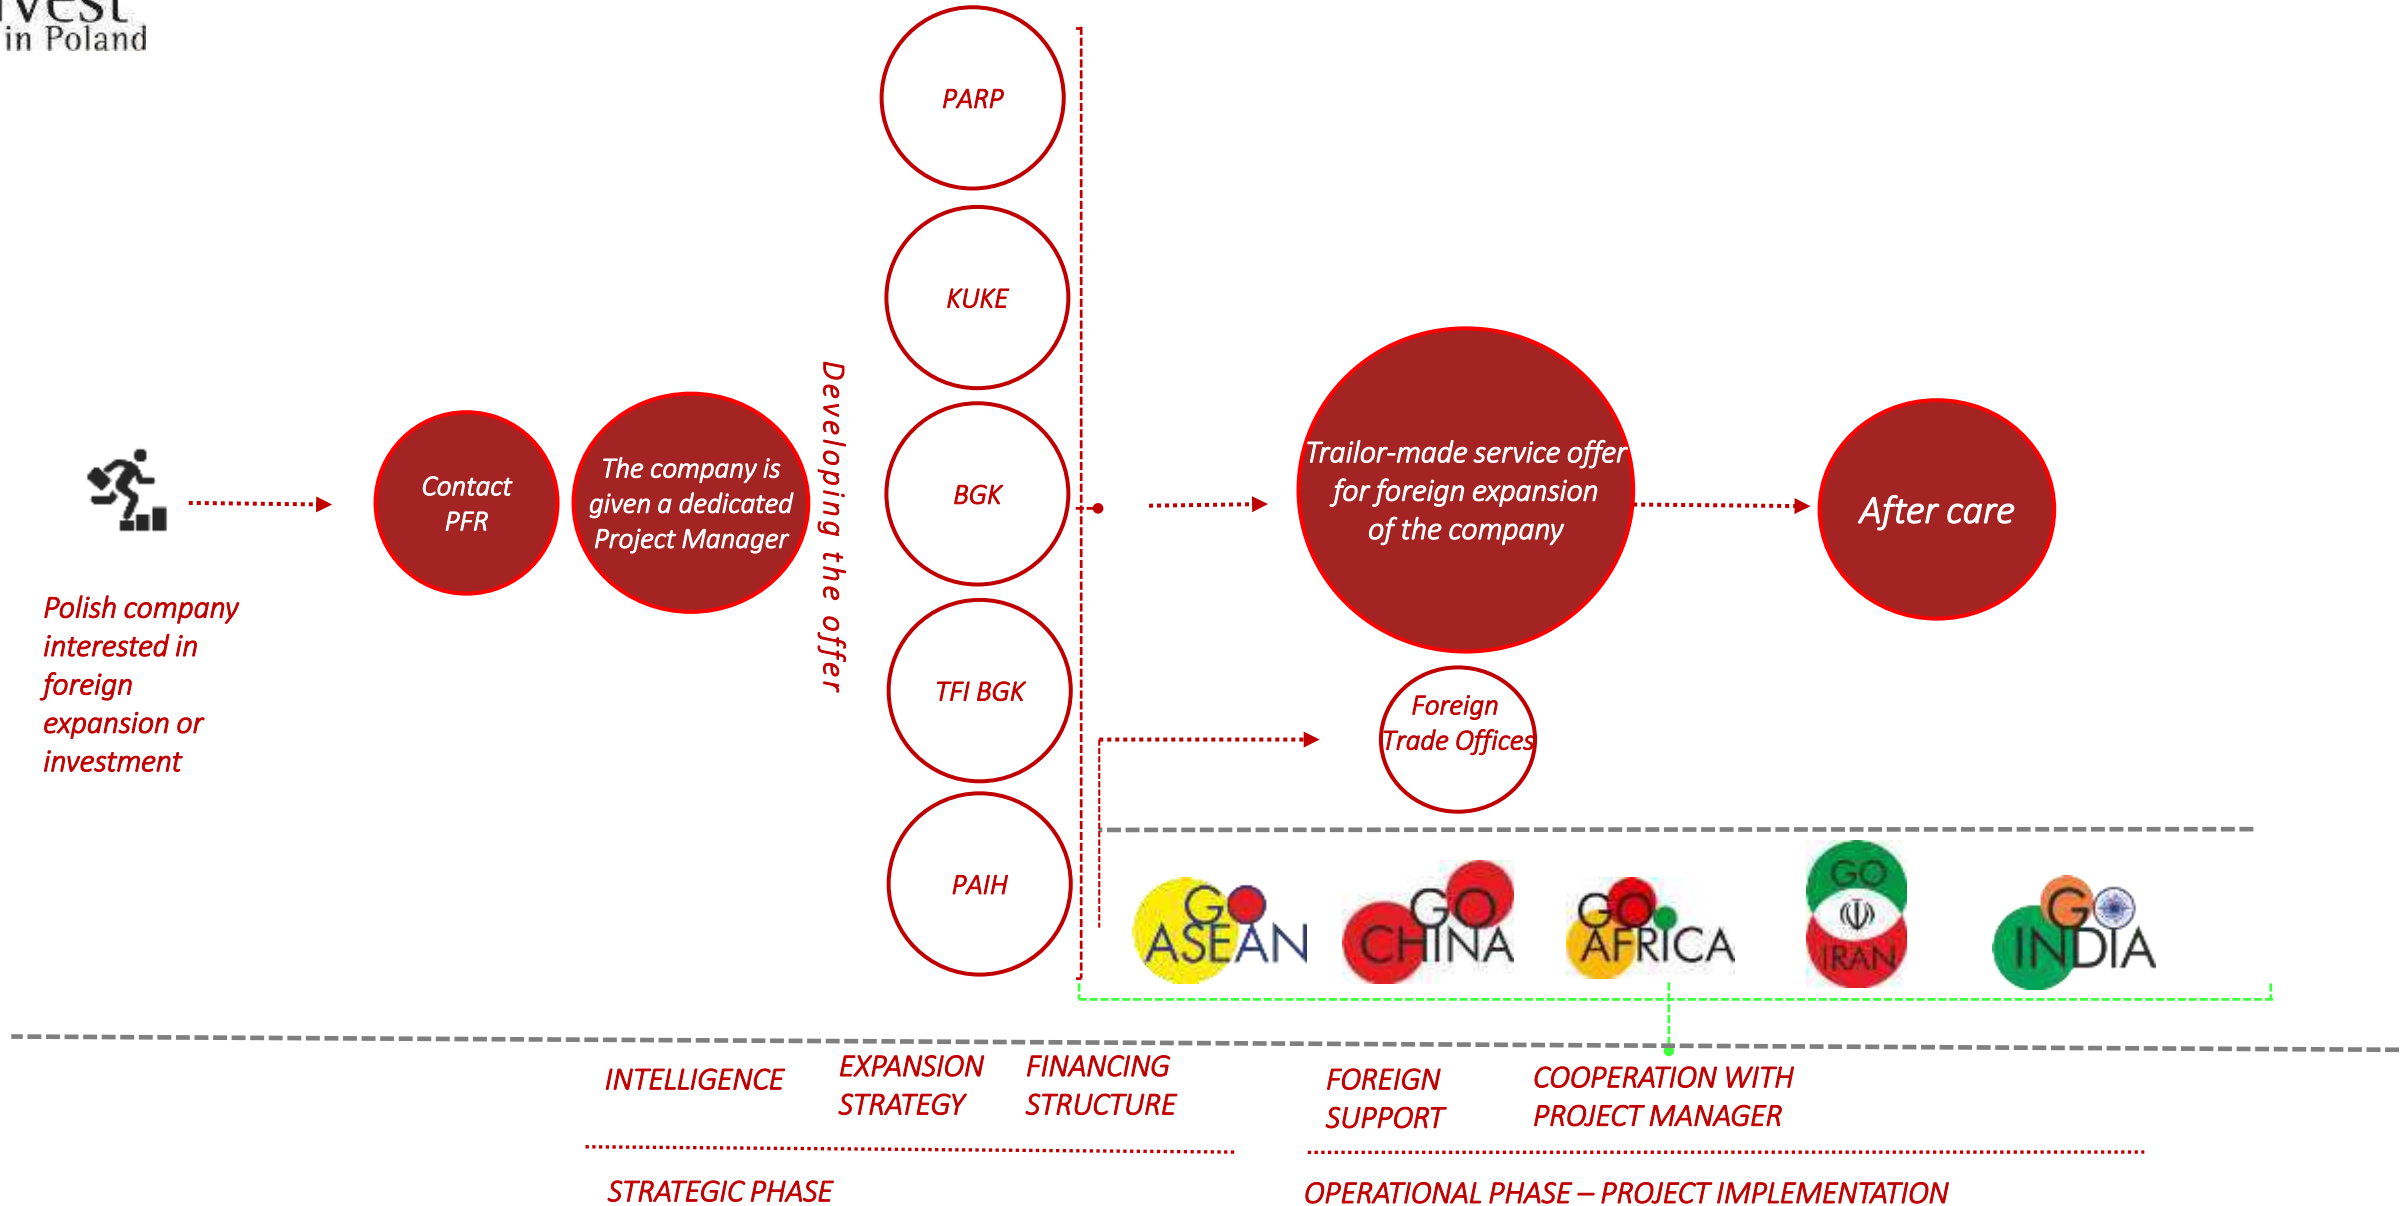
vest
in Poland

Polish company interested in foreign expansion or investment

Contact PFR

The company is given a dedicated Project Manager

Developing the offer

PARP

KUKE

BGK

TFI BGK

PAIH

Trailor-made service offer for foreign expansion of the company

After care

Foreign Trade Offices

GO ASEAN

GO CHINA

GO AFRICA

GO IRAN

GO INDIA

INTELLIGENCE

EXPANSION STRATEGY

FINANCING STRUCTURE

FOREIGN SUPPORT

COOPERATION WITH PROJECT MANAGER

STRATEGIC PHASE

OPERATIONAL PHASE – PROJECT IMPLEMENTATION